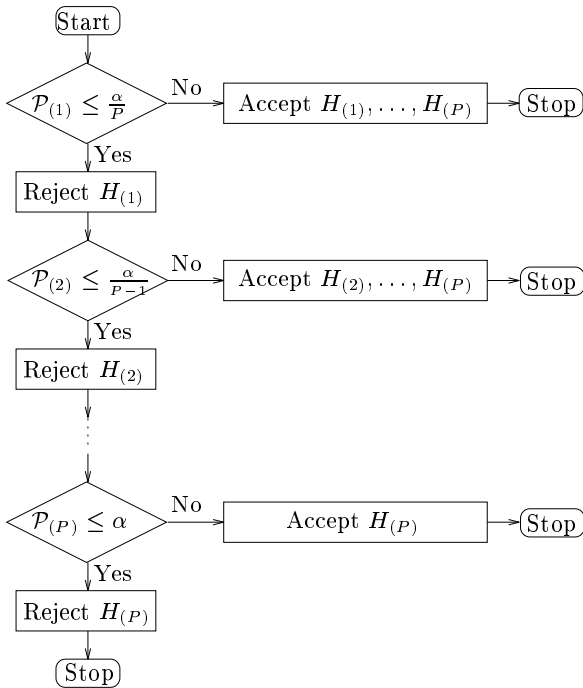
Start

$\mathcal{P}_{(1)} \leq \frac{\alpha}{P}$

No

Accept $H_{(1)}, \ldots, H_{(P)}$

Stop

Yes

Reject $H_{(1)}$

$\mathcal{P}_{(2)} \leq \frac{\alpha}{P-1}$

No

Accept $H_{(2)}, \ldots, H_{(P)}$

Stop

Yes

Reject $H_{(2)}$

$\mathcal{P}_{(P)} \leq \alpha$

No

Accept $H_{(P)}$

Stop

Yes

Reject $H_{(P)}$

Stop